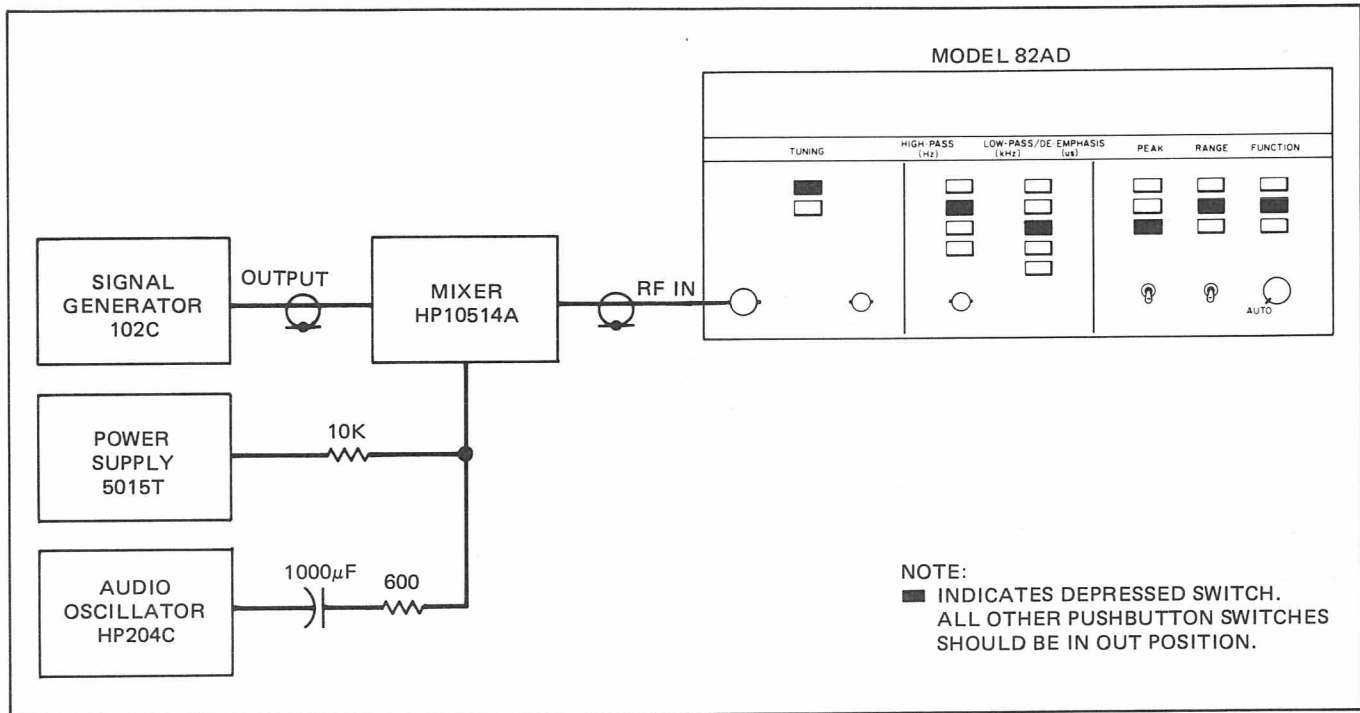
MODEL 82AD

TUNING

HIGH-PASS (Hz)

LOW-PASS/DE-EMPHASIS (kHz) (us)

PEAK

RANGE

FUNCTION

AUTO

SIGNAL GENERATOR 102C

OUTPUT

MIXER HP10514A

RF IN

POWER SUPPLY 5015T

10K

AUDIO OSCILLATOR HP204C

1000$\mu$F

600

NOTE:
INDICATES DEPRESSED SWITCH. ALL OTHER PUSHBUTTON SWITCHES SHOULD BE IN OUT POSITION.